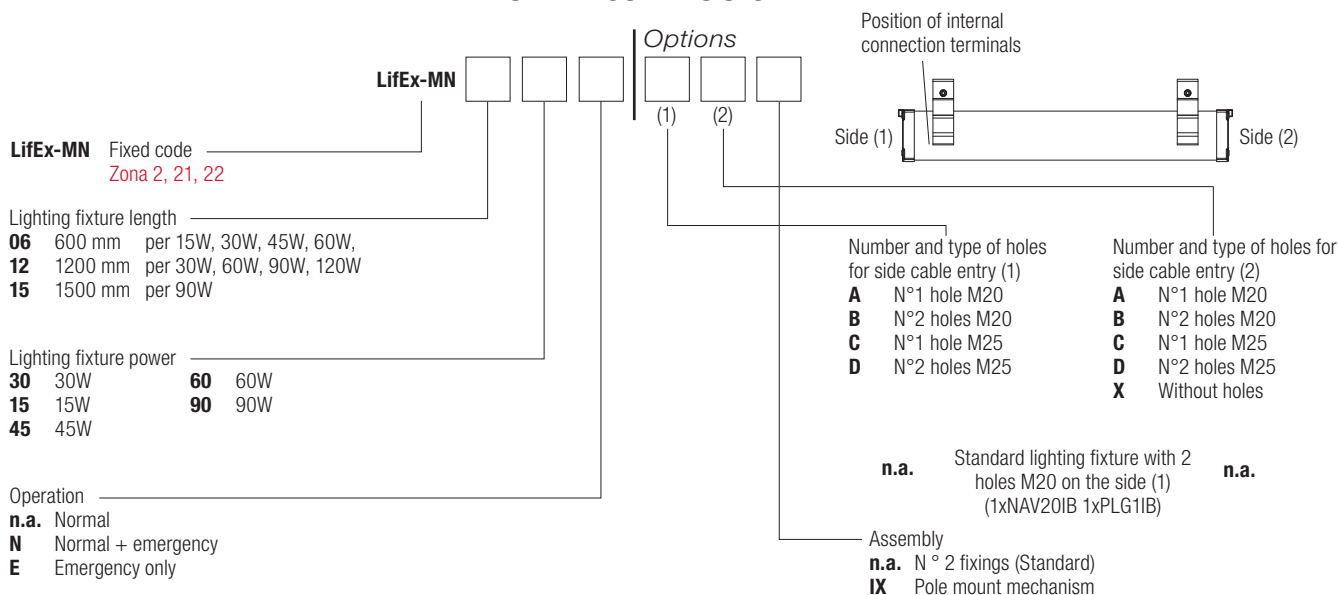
LifEx-MN

Options

(1) (2)

Position of internal connection terminals

Side (1)

Side (2)

LifEx-MN Fixed code
Zona 2, 21, 22

Lighting fixture length
06 600 mm per 15W, 30W, 45W, 60W,
12 1200 mm per 30W, 60W, 90W, 120W
15 1500 mm per 90W

Lighting fixture power
30 30W
15 15W
45 45W
60 60W
90 90W

Operation
n.a. Normal
N Normal + emergency
E Emergency only

Number and type of holes for side cable entry (1)
A N°1 hole M20
B N°2 holes M20
C N°1 hole M25
D N°2 holes M25

Number and type of holes for side cable entry (2)
A N°1 hole M20
B N°2 holes M20
C N°1 hole M25
D N°2 holes M25
X Without holes

n.a. Standard lighting fixture with 2 holes M20 on the side (1) (1xNAV20IB 1xPLG1IB) n.a.

Assembly
n.a. N ° 2 fixings (Standard)
IX Pole mount mechanism